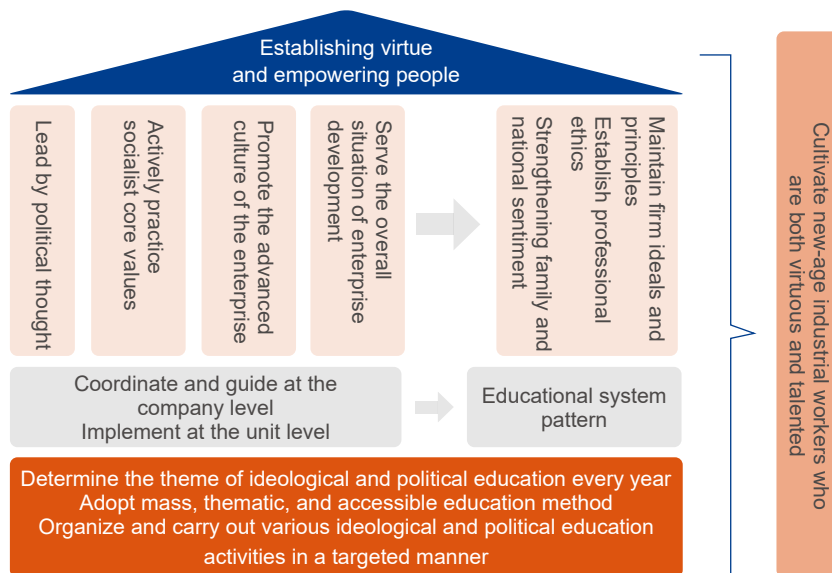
Establishing virtue and empowering people

Lead by political thought

Actively practice socialist core values

Promote the advanced culture of the enterprise

Serve the overall situation of enterprise development

Maintain firm ideals and principles
Establish professional ethics
Strengthening family and national sentiment

Coordinate and guide at the company level
Implement at the unit level

Educational system pattern

Determine the theme of ideological and political education every year
Adopt mass, thematic, and accessible education method
Organize and carry out various ideological and political education activities in a targeted manner

Cultivate new-age industrial workers who are both virtuous and talented